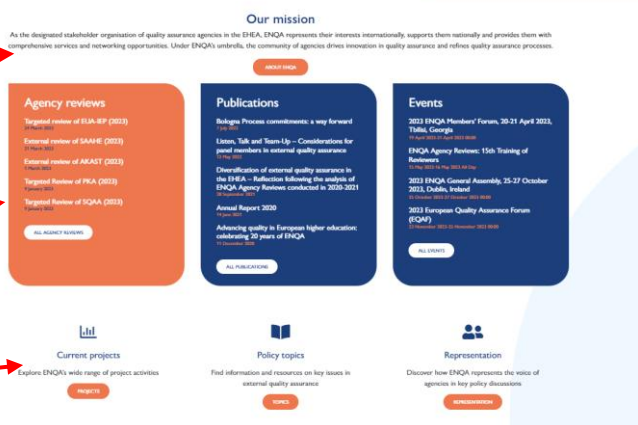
Our mission

As the designated stakeholder organisation of quality assurance agencies in the EHEA, ENQA represents their interests internationally, supports them nationally and provides them with comprehensive services and networking opportunities. Under ENQA's umbrella, the community of agencies drives innovation in quality assurance and refines quality assurance processes.

ABOUT ENQA

Agency reviews

Targeted review of EUA-IEP (2023)
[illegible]

External review of SAAHE (2023)
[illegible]

External review of AKAST (2023)
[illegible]

Targeted Review of PKA (2023)
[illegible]

Targeted Review of SQAA (2023)
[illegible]

ALL AGENCY REVIEWS

Publications

Bologna Process commitments: a way forward
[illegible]

Listen, Talk and Team-Up – Considerations for panel members in external quality assurance
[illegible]

Diversification of external quality assurance in the EHEA – Reflection following the analysis of ENQA Agency Reviews conducted in 2020-2021
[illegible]

Annual Report 2020
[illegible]

Advancing quality in European higher education: celebrating 20 years of ENQA
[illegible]

ALL PUBLICATIONS

Events

2023 ENQA Members' Forum, 20-21 April 2023, Tbilisi, Georgia
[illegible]

ENQA Agency Reviews: 15th Training of Reviewers
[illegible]

2023 ENQA General Assembly, 25-27 October 2023, Dublin, Ireland
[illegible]

2023 European Quality Assurance Forum (EQAF)
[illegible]

ALL EVENTS

Current projects
Explore ENQA's wide range of project activities
PROJECTS

Policy topics
Find information and resources on key issues in external quality assurance
TOPICS

Representation
Discover how ENQA represents the voice of agencies in key policy discussions
REPRESENTATION